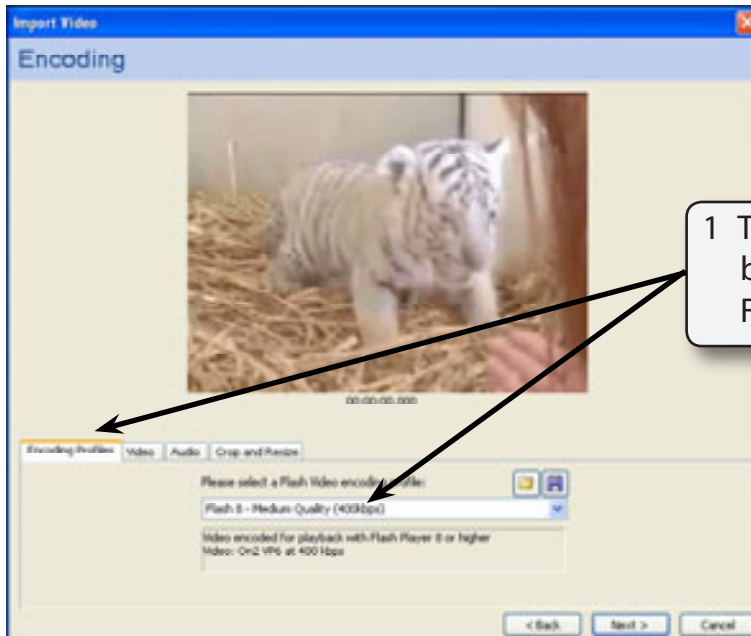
Import Video

Encoding

00:00:00.000

1 T
b
F

Encoding Profiles | Video | Audio | Crop and Resize

Please select a Flash Video encoding profile:

Flash 8 - Medium Quality (400kbps)

Video encoded for playback with Flash Player 8 or higher
Video: On2 VP6 at 400 kbps

< Back | Next > | Cancel